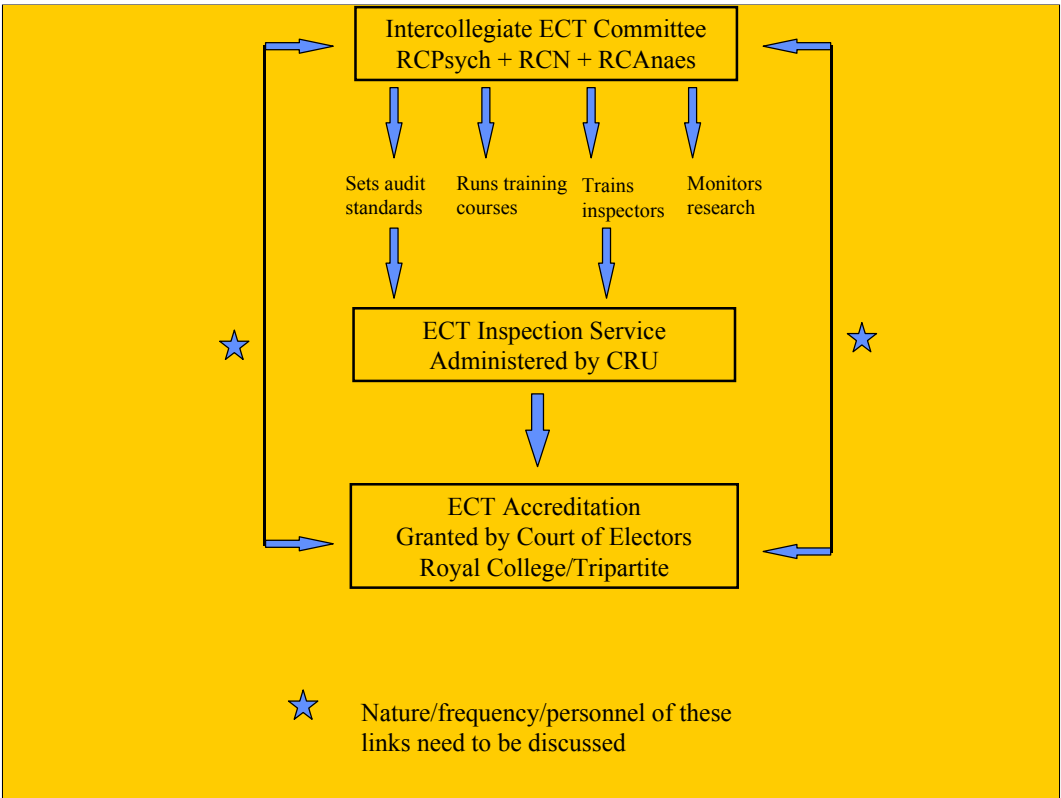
Intercollegiate ECT Committee
RCPsych + RCN + RCAnaes

Sets audit standards

Runs training courses

Trains inspectors

Monitors research

ECT Inspection Service
Administered by CRU

ECT Accreditation
Granted by Court of Electors
Royal College/Tripartite

Nature/frequency/personnel of these links need to be discussed